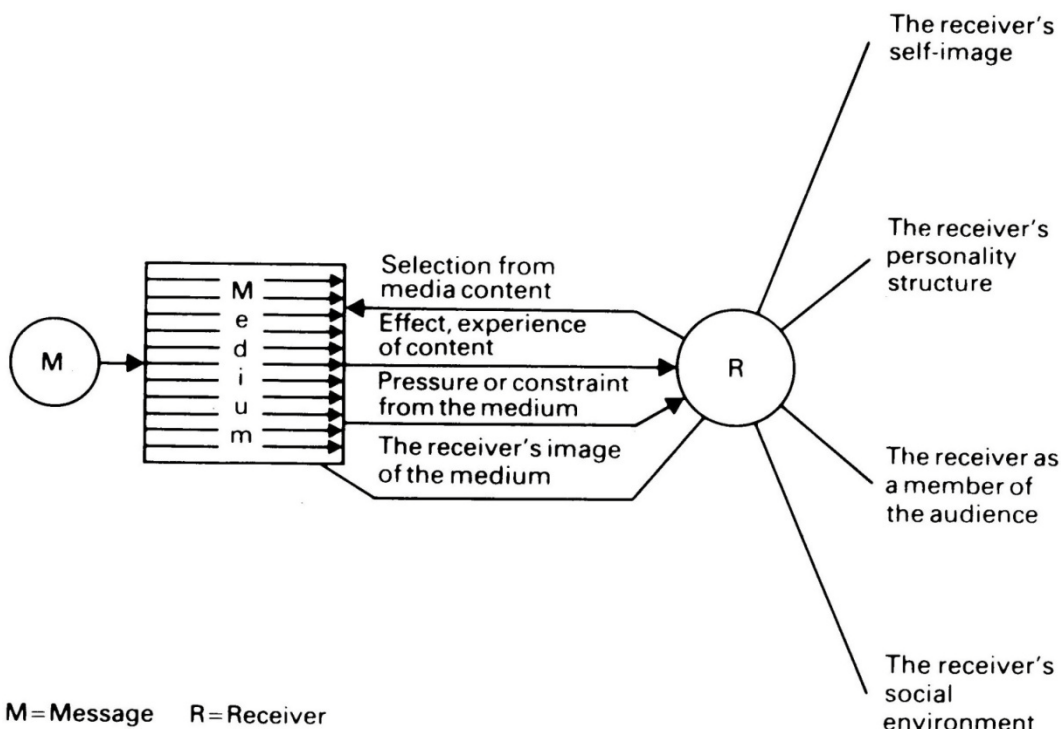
The receiver's self-image

The receiver's personality structure

Selection from media content

Effect, experience of content

M

Medium

R

Pressure or constraint from the medium

The receiver's image of the medium

The receiver as a member of the audience

The receiver's social environment

M = Message R = Receiver